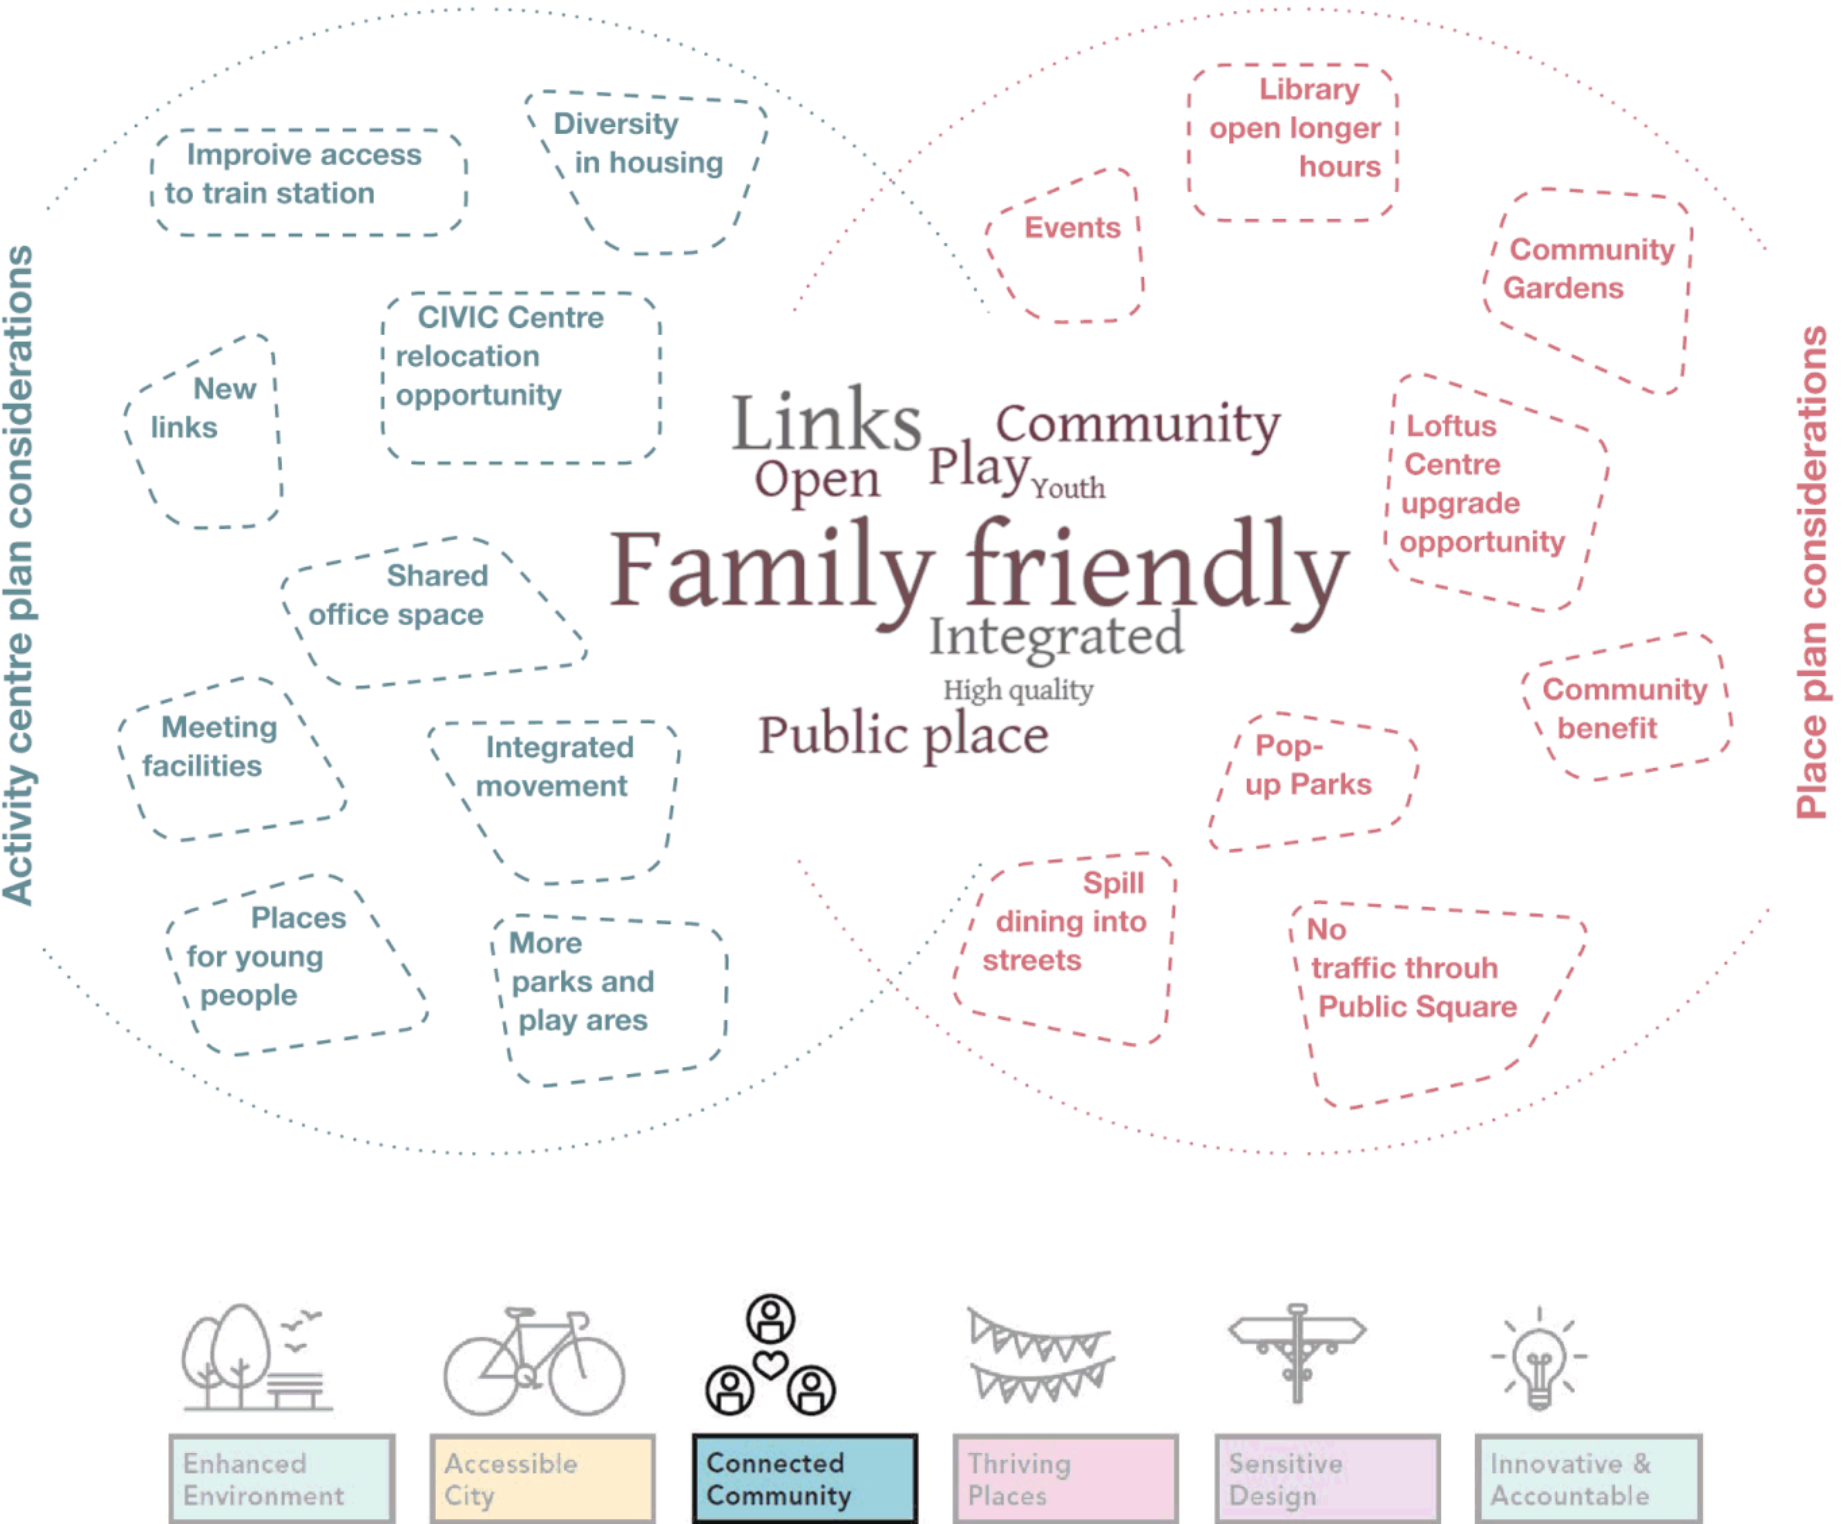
Activity centre plan considerations

Improive access to train station

Diversity in housing

New links

CIVIC Centre relocation opportunity

Shared office space

Meeting facilities

Integrated movement

Places for young people

More parks and play ares

Links Community Open Play Youth

Family friendly

Integrated

High quality

Public place

Place plan considerations

Library open longer hours

Events

Community Gardens

Loftus Centre upgrade opportunity

Community benefit

Pop-up Parks

Spill dining into streets

No traffic throuh Public Square

Enhanced Environment

Accessible City

Connected Community

Thriving Places

Sensitive Design

Innovative & Accountable